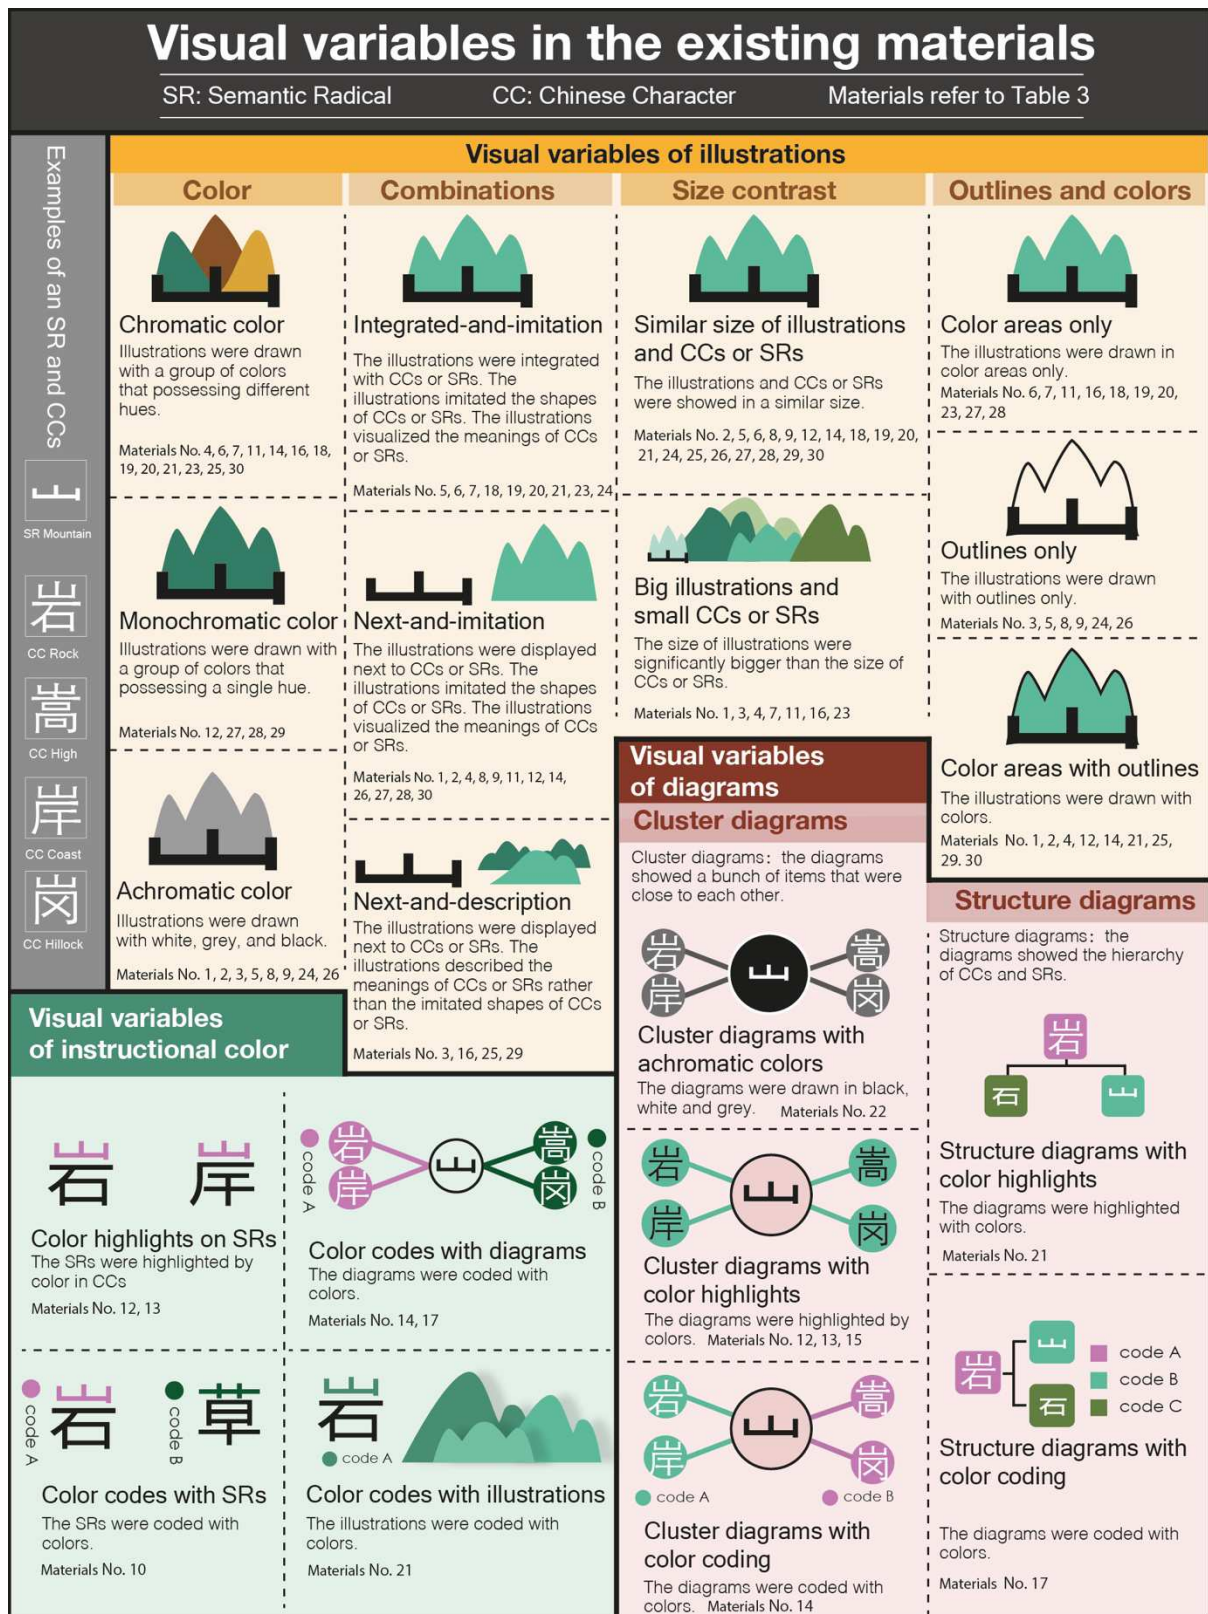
Visual variables in the existing materials

SR: Semantic Radical CC: Chinese Character Materials refer to Table 3

Examples of an SR and CCs

山 SR Mountain

岩 CC Rock

嵩 CC High

岸 CC Coast

岗 CC Hillock

Visual variables of illustrations

Color

Chromatic color
Illustrations were drawn with a group of colors that possessing different hues.
Materials No. 4, 6, 7, 11, 14, 16, 18, 19, 20, 21, 23, 25, 30

Monochromatic color
Illustrations were drawn with a group of colors that possessing a single hue.
Materials No. 12, 27, 28, 29

Achromatic color
Illustrations were drawn with white, grey, and black.
Materials No. 1, 2, 3, 5, 8, 9, 24, 26

Combinations

Integrated-and-imitation
The illustrations were integrated with CCs or SRs. The illustrations imitated the shapes of CCs or SRs. The illustrations visualized the meanings of CCs or SRs.
Materials No. 5, 6, 7, 18, 19, 20, 21, 23, 24

Next-and-imitation
The illustrations were displayed next to CCs or SRs. The illustrations imitated the shapes of CCs or SRs. The illustrations visualized the meanings of CCs or SRs.
Materials No. 1, 2, 4, 8, 9, 11, 12, 14, 26, 27, 28, 30

Next-and-description
The illustrations were displayed next to CCs or SRs. The illustrations described the meanings of CCs or SRs rather than the imitated shapes of CCs or SRs.
Materials No. 3, 16, 25, 29

Size contrast

Similar size of illustrations and CCs or SRs
The illustrations and CCs or SRs were showed in a similar size.
Materials No. 2, 5, 6, 8, 9, 12, 14, 18, 19, 20, 21, 24, 25, 26, 27, 28, 29, 30

Big illustrations and small CCs or SRs
The size of illustrations were significantly bigger than the size of CCs or SRs.
Materials No. 1, 3, 4, 7, 11, 16, 23

Outlines and colors

Color areas only
The illustrations were drawn in color areas only.
Materials No. 6, 7, 11, 16, 18, 19, 20, 23, 27, 28

Outlines only
The illustrations were drawn with outlines only.
Materials No. 3, 5, 8, 9, 24, 26

Color areas with outlines
The illustrations were drawn with colors.
Materials No. 1, 2, 4, 12, 14, 21, 25, 29. 30

Visual variables of diagrams

Cluster diagrams
Cluster diagrams: the diagrams showed a bunch of items that were close to each other.

岩 岸 山 嵩 岗
Cluster diagrams with achromatic colors
The diagrams were drawn in black, white and grey. Materials No. 22

岩 岸 山 嵩 岗
Cluster diagrams with color highlights
The diagrams were highlighted by colors. Materials No. 12, 13, 15

岩 岸 山 嵩 岗
code A code B
Cluster diagrams with color coding
The diagrams were coded with colors. Materials No. 14

Structure diagrams
Structure diagrams: the diagrams showed the hierarchy of CCs and SRs.

岩 石 山
Structure diagrams with color highlights
The diagrams were highlighted with colors.
Materials No. 21

岩 山 石 code A code B code C
Structure diagrams with color coding
The diagrams were coded with colors.
Materials No. 17

Visual variables of instructional color

岩 岸
Color highlights on SRs
The SRs were highlighted by color in CCs
Materials No. 12, 13

岩 岸 山 嵩 岗 code A code B
Color codes with diagrams
The diagrams were coded with colors.
Materials No. 14, 17

code A 岩 code B 草
Color codes with SRs
The SRs were coded with colors.
Materials No. 10

岩 code A
Color codes with illustrations
The illustrations were coded with colors.
Materials No. 21